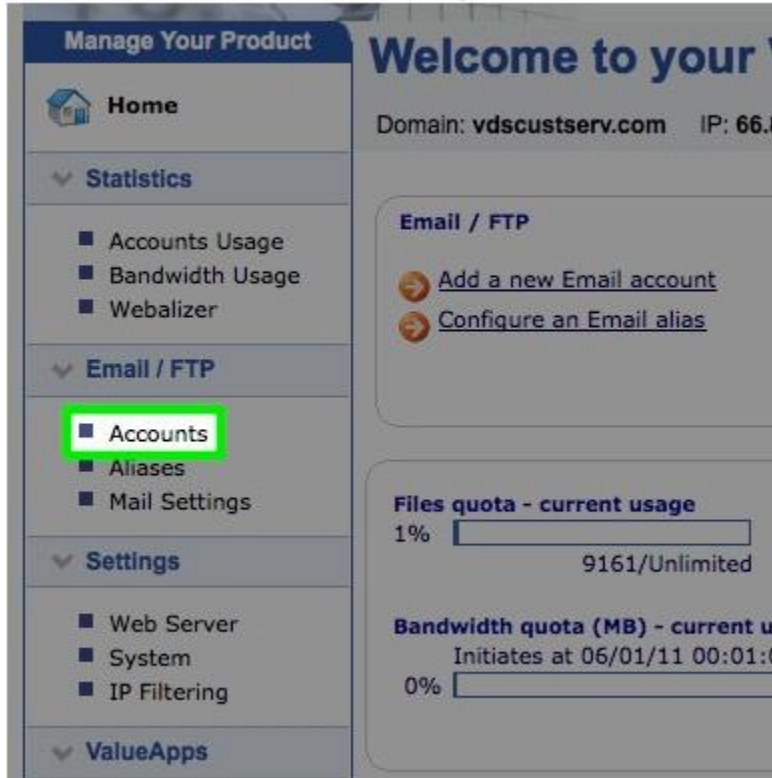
Manage Your Product

Home

Statistics

Accounts Usage
Bandwidth Usage
Webalizer

Email / FTP

Accounts
Aliases
Mail Settings

Settings

Web Server
System
IP Filtering

ValueApps

Welcome to your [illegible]

Domain: vdscustserv.com IP: 66.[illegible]

Email / FTP

Add a new Email account
Configure an Email alias

Files quota - current usage
1%
9161/Unlimited

Bandwidth quota (MB) - current u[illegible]
Initiates at 06/01/11 00:01:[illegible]
0%